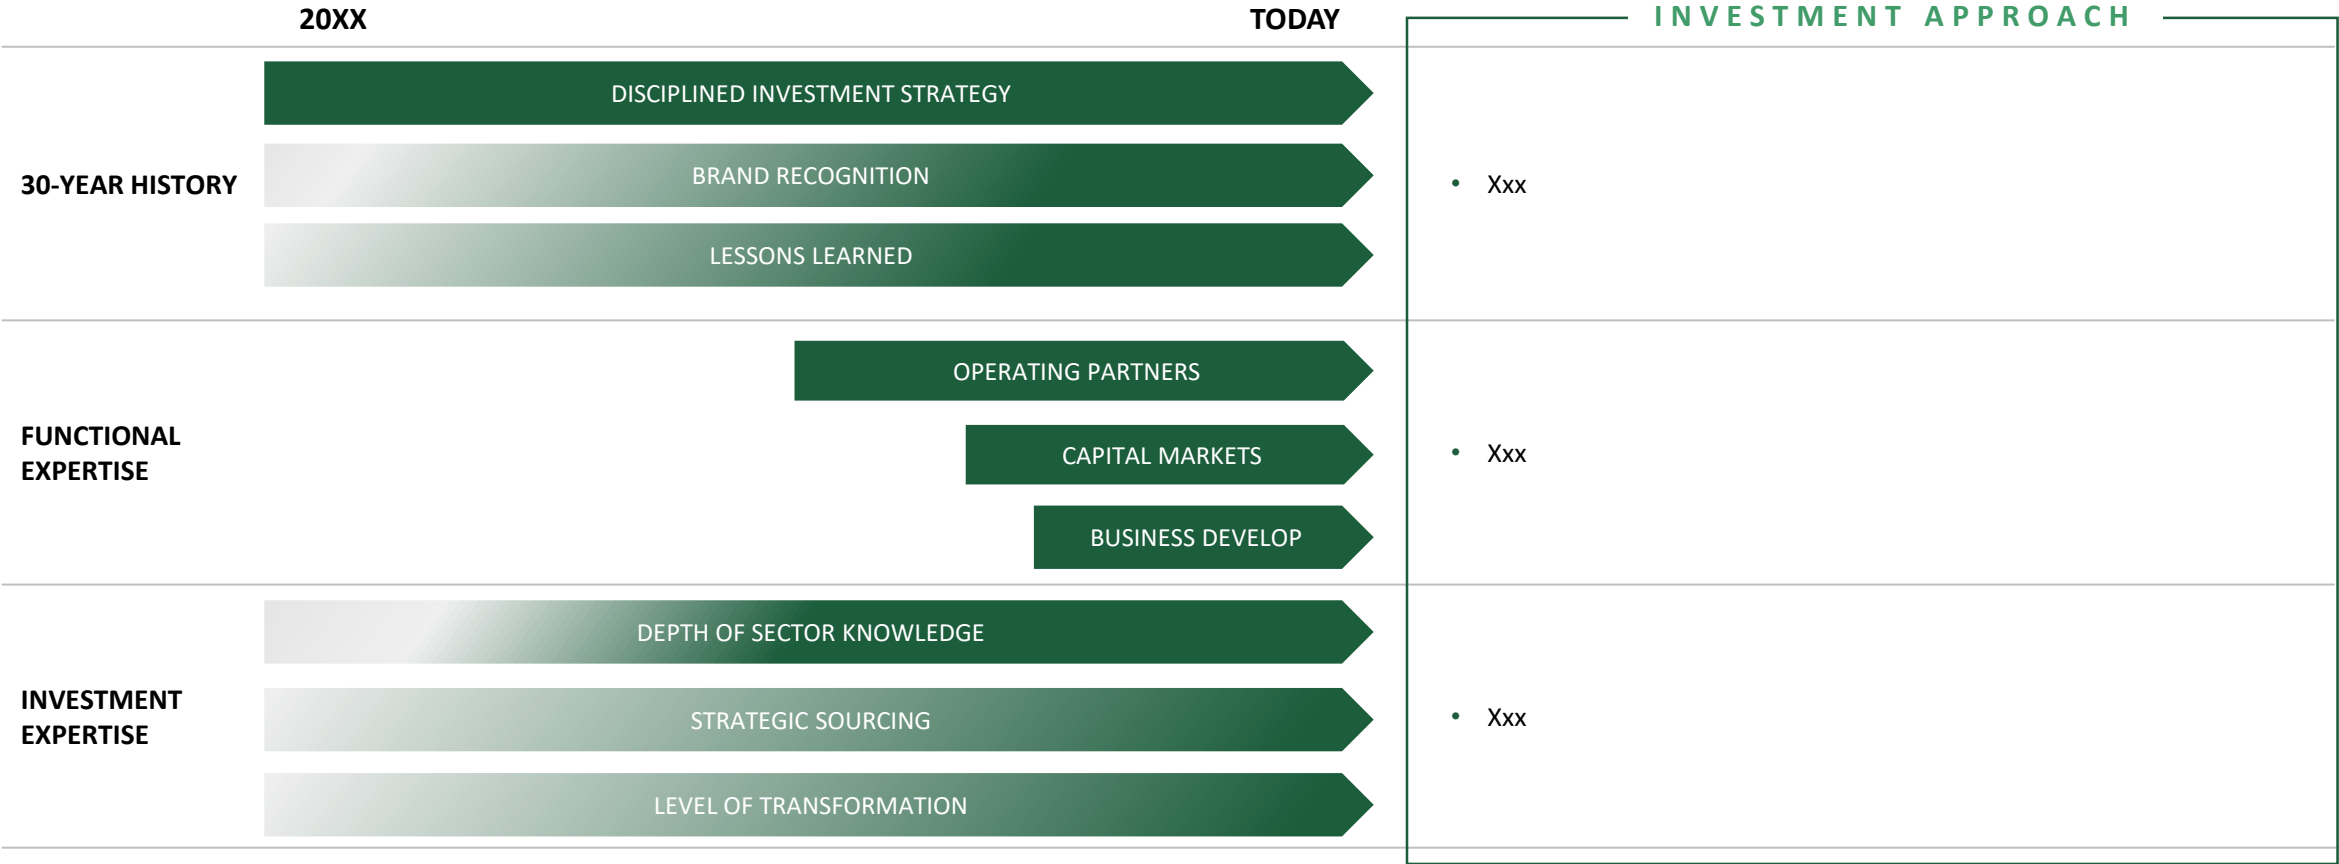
20XX

TODAY

INVESTMENT APPROACH

30-YEAR HISTORY

DISCIPLINED INVESTMENT STRATEGY

BRAND RECOGNITION

LESSONS LEARNED

• Xxx

FUNCTIONAL EXPERTISE

OPERATING PARTNERS

CAPITAL MARKETS

BUSINESS DEVELOP

• Xxx

INVESTMENT EXPERTISE

DEPTH OF SECTOR KNOWLEDGE

STRATEGIC SOURCING

LEVEL OF TRANSFORMATION

• Xxx